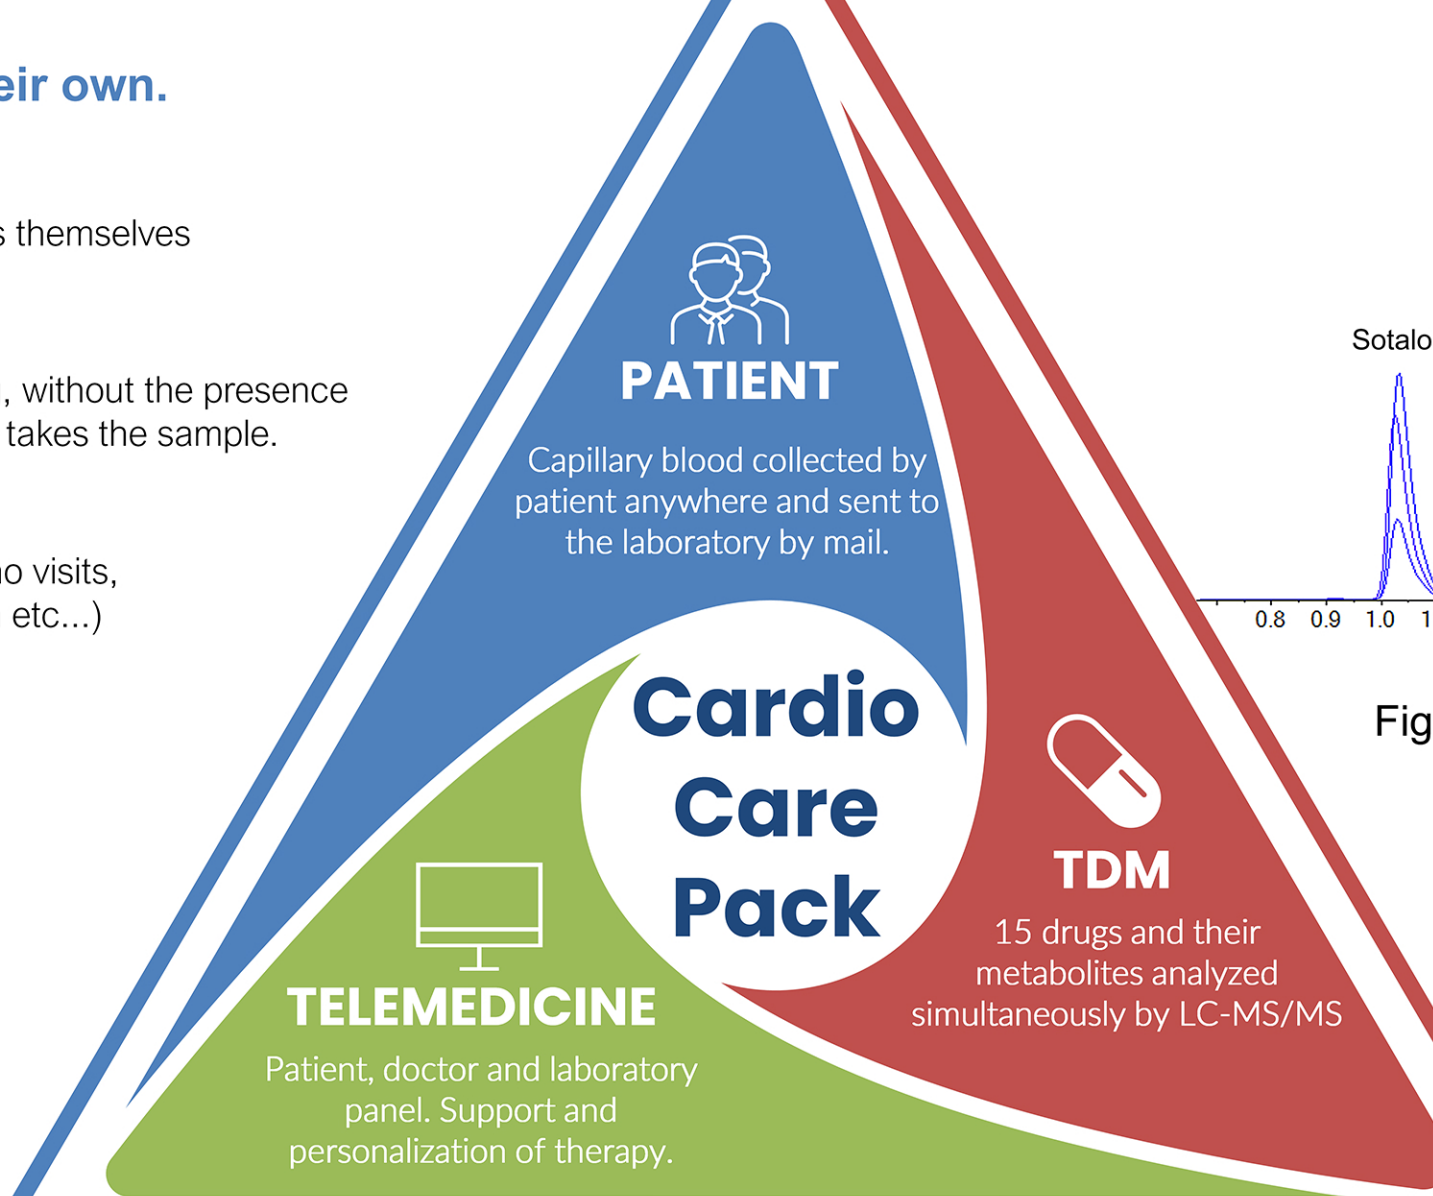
eir own.

s themselves

, without the presence
takes the sample.

o visits,
etc...)

PATIENT

Capillary blood collected by patient anywhere and sent to the laboratory by mail.

Cardio
Care
Pack

TDM

15 drugs and their metabolites analyzed simultaneously by LC-MS/MS

TELEMEDICINE

Patient, doctor and laboratory panel. Support and personalization of therapy.

Sotalo

0.8 0.9 1.0 1

Fig